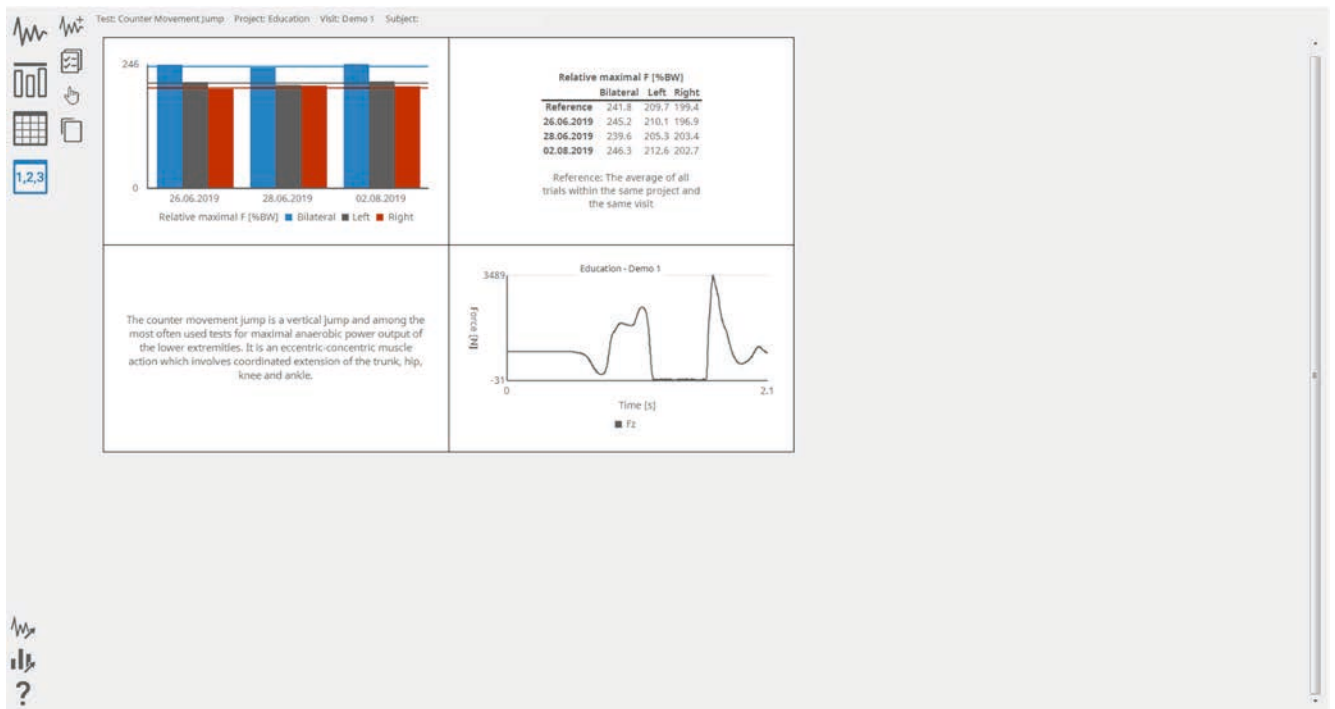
Test: Counter Movement Jump Project: Education Visit: Demo 1 Subject:

1,2,3

246

0

26.06.2019 28.06.2019 02.08.2019

Relative maximal F [%BW] ■ Bilateral ■ Left ■ Right

Relative maximal F [%BW]

| | Bilateral | Left | Right |
|---|---|---|---|
| Reference | 241.8 | 209.7 | 199.4 |
| 26.06.2019 | 245.2 | 210.1 | 196.9 |
| 28.06.2019 | 239.6 | 205.3 | 203.4 |
| 02.08.2019 | 246.3 | 212.6 | 202.7 |

Reference: The average of all trials within the same project and the same visit

The counter movement jump is a vertical jump and among the most often used tests for maximal anaerobic power output of the lower extremities. It is an eccentric-concentric muscle action which involves coordinated extension of the trunk, hip, knee and ankle.

Education - Demo 1

3489

Force [N]

-31

0

2.1

Time [s]

■ Fz

?